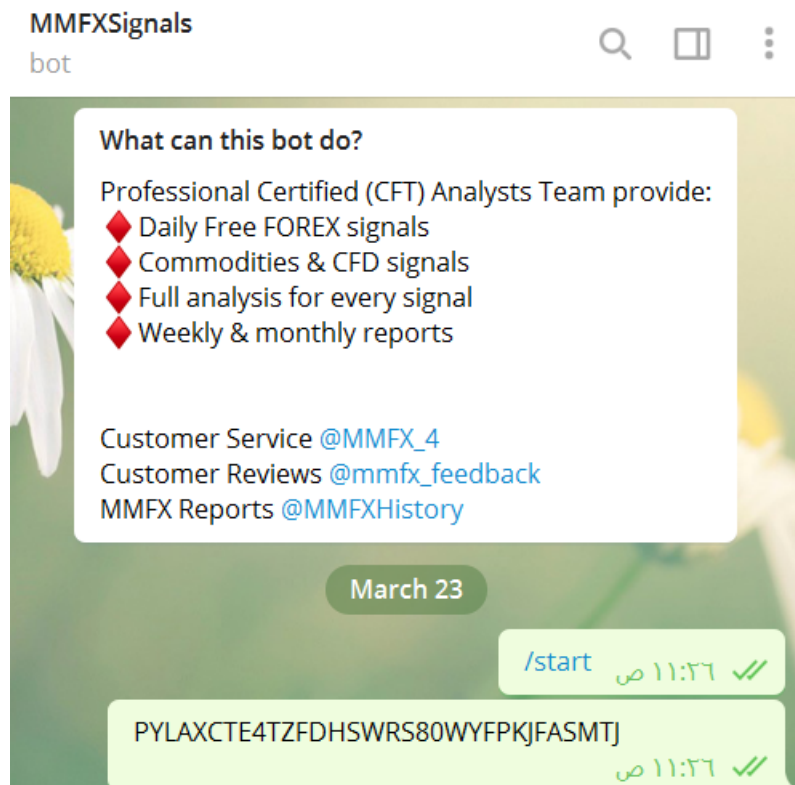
MMFXSignals
bot

What can this bot do?

Professional Certified (CFT) Analysts Team provide:
♦️ Daily Free FOREX signals
♦️ Commodities & CFD signals
♦️ Full analysis for every signal
♦️ Weekly & monthly reports

Customer Service @MMFX_4
Customer Reviews @mmfx_feedback
MMFX Reports @MMFXHistory

March 23

/start ١١:٢٦ ص

PYLAXCTE4TZFDHSWRS80WYFPKJFASMTJ
١١:٢٦ ص